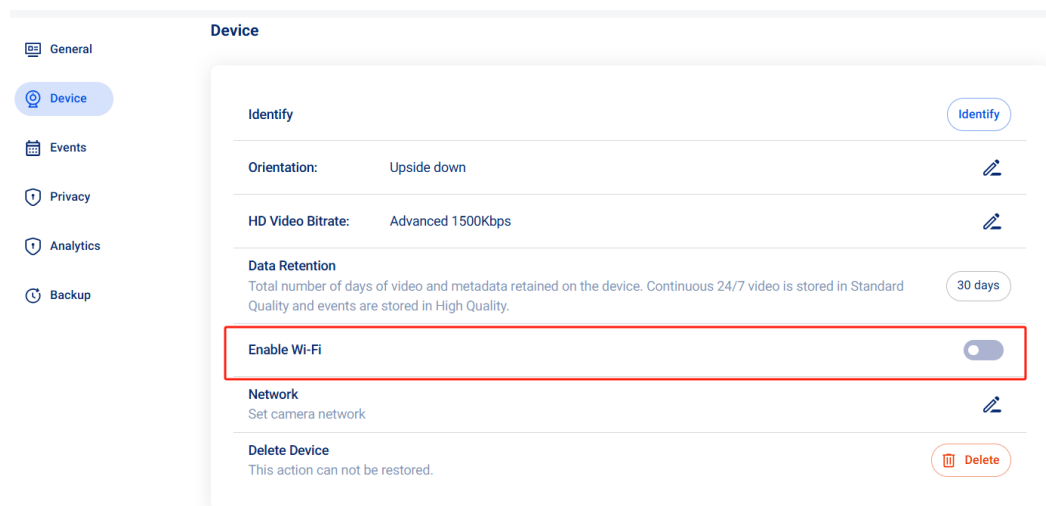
General

Device

Events

Privacy

Analytics

Backup

Device

Identify

Identify

Orientation: Upside down

HD Video Bitrate: Advanced 1500Kbps

Data Retention

Total number of days of video and metadata retained on the device. Continuous 24/7 video is stored in Standard Quality and events are stored in High Quality.

30 days

Enable Wi-Fi

Network

Set camera network

Delete Device

This action can not be restored.

Delete